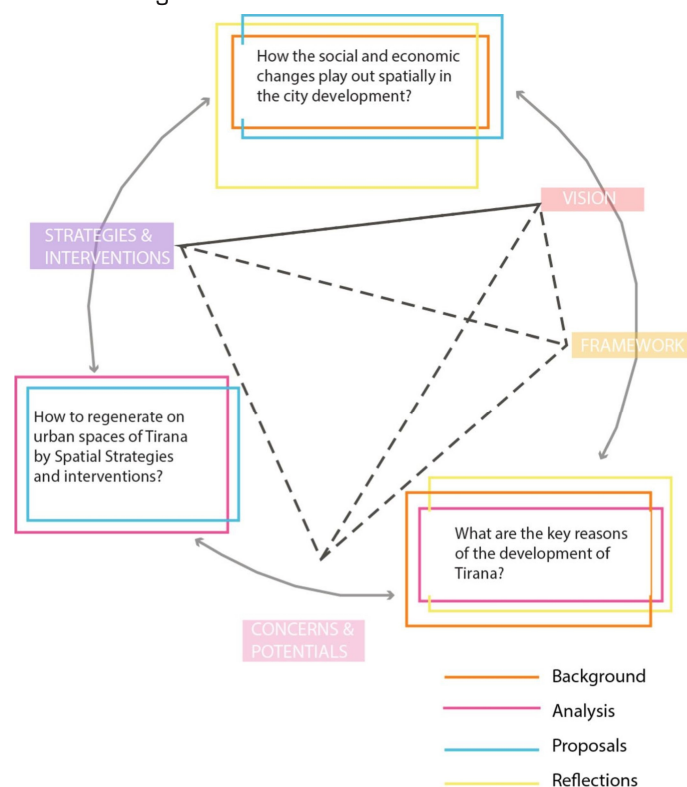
How the social and economic changes play out spatially in the city development?

VISION

STRATEGIES & INTERVENTIONS

FRAMEWORK

How to regenerate on urban spaces of Tirana by Spatial Strategies and interventions?

What are the key reasons of the development of Tirana?

CONCERNS & POTENTIALS

Background

Analysis

Proposals

Reflections